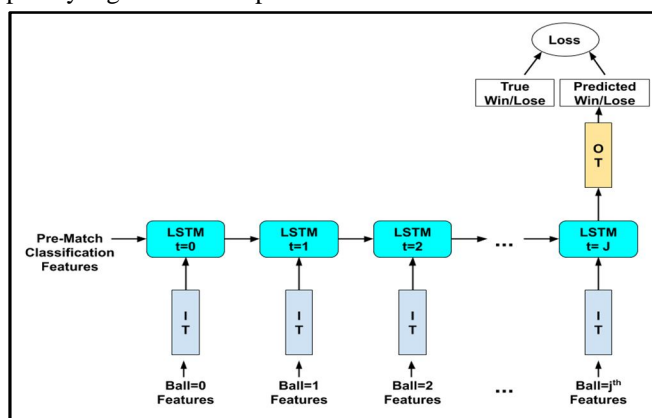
Loss

True Win/Lose

Predicted Win/Lose

O T

Pre-Match Classification Features

LSTM t=0

LSTM t=1

LSTM t=2

...

LSTM t= J

I T

I T

I T

I T

Ball=0 Features

Ball=1 Features

Ball=2 Features

...

Ball=j$^{th}$ Features